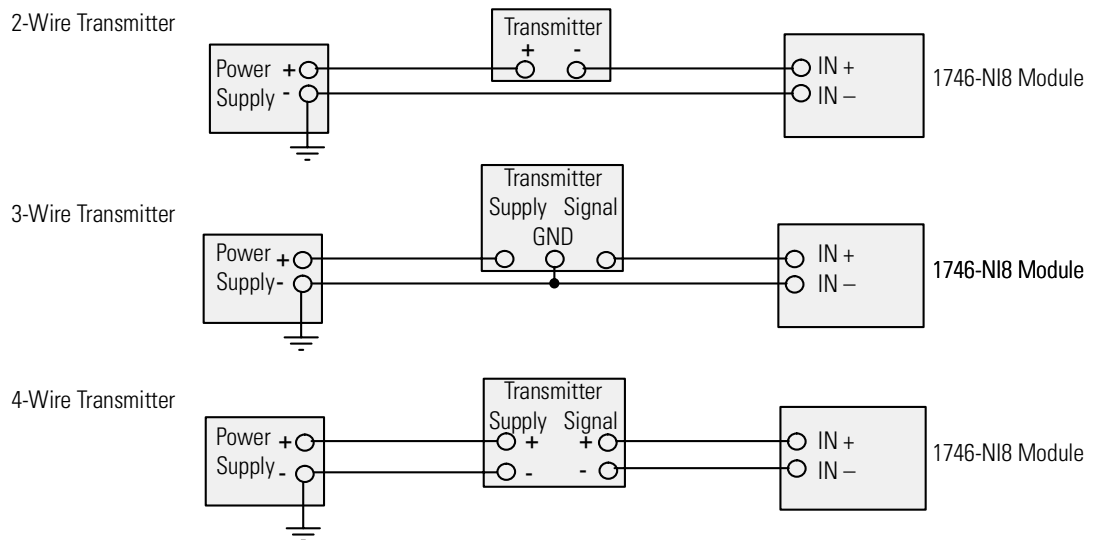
2-Wire Transmitter

Transmitter
+ -

Power +
Supply -

IN +
IN –

1746-NI8 Module

3-Wire Transmitter

Transmitter
Supply Signal
GND

Power +
Supply -

IN +
IN –

1746-NI8 Module

4-Wire Transmitter

Transmitter
Supply Signal
+ +
- -

Power +
Supply -

IN +
IN –

1746-NI8 Module